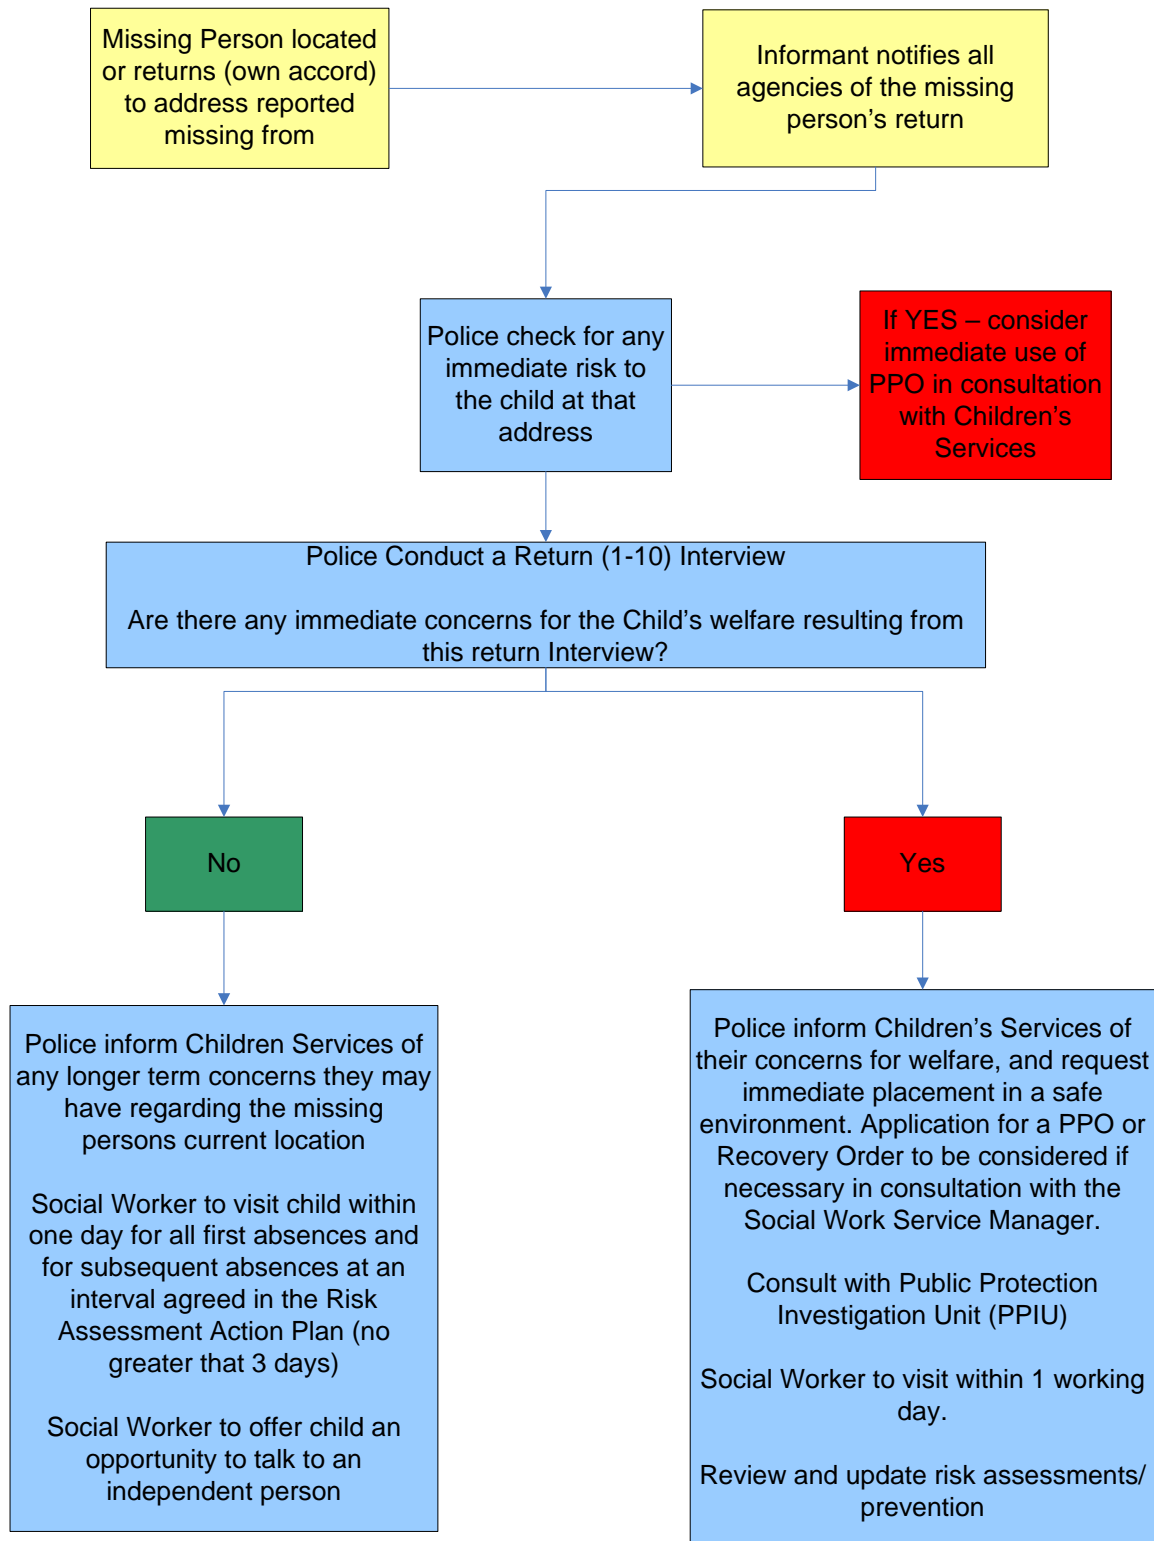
Missing Person located or returns (own accord) to address reported missing from

Informant notifies all agencies of the missing person’s return

Police check for any immediate risk to the child at that address

If YES – consider immediate use of PPO in consultation with Children’s Services

Police Conduct a Return (1-10) Interview

Are there any immediate concerns for the Child’s welfare resulting from this return Interview?

No

Yes

Police inform Children Services of any longer term concerns they may have regarding the missing persons current location

Social Worker to visit child within one day for all first absences and for subsequent absences at an interval agreed in the Risk Assessment Action Plan (no greater that 3 days)

Social Worker to offer child an opportunity to talk to an independent person

Police inform Children’s Services of their concerns for welfare, and request immediate placement in a safe environment. Application for a PPO or Recovery Order to be considered if necessary in consultation with the Social Work Service Manager.

Consult with Public Protection Investigation Unit (PPIU)

Social Worker to visit within 1 working day.

Review and update risk assessments/ prevention